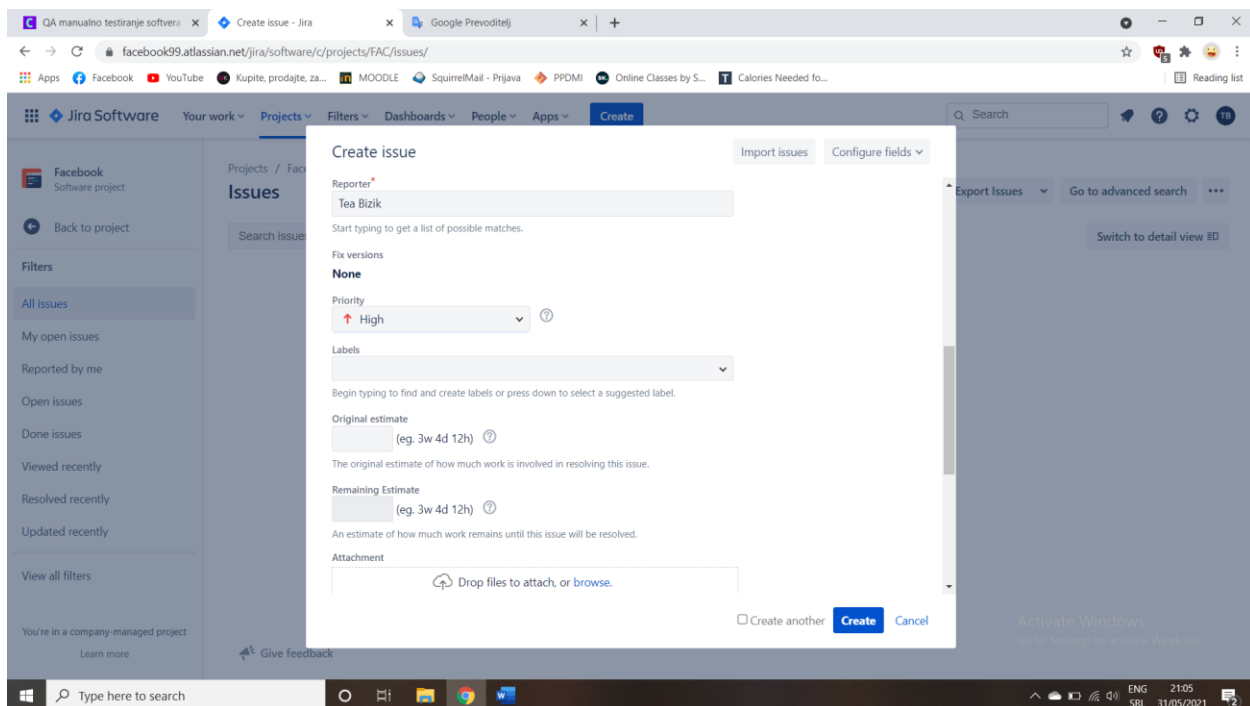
QA manualno testiranje softvera ×
Create issue - Jira ×
Google Prevoditelj ×
+

facebook99.atlassian.net/jira/software/c/projects/FAC/issues/

Apps Facebook YouTube Kupite, prodajte, za... MOODLE SquirrelMail - Prijava PPDMI Online Classes by S... Calories Needed fo...
Reading list

Jira Software Your work Projects Filters Dashboards People Apps Create
Search

Facebook
Software project
Back to project
Filters
All issues
My open issues
Reported by me
Open issues
Done issues
Viewed recently
Resolved recently
Updated recently
View all filters
You're in a company-managed project
Learn more

Projects / Fac
Issues
Search issues
Give feedback

Export Issues Go to advanced search •••
Switch to detail view

Create issue
Import issues Configure fields

Reporter*
Tea Bizik
Start typing to get a list of possible matches.

Fix versions
None

Priority
High

Labels

Begin typing to find and create labels or press down to select a suggested label.

Original estimate
(eg. 3w 4d 12h)
The original estimate of how much work is involved in resolving this issue.

Remaining Estimate
(eg. 3w 4d 12h)
An estimate of how much work remains until this issue will be resolved.

Attachment
Drop files to attach, or browse.

Create another Create Cancel

Activate Windows
Go to Settings to activate Windows.

Type here to search
ENG SRL 21:05 31/05/2021